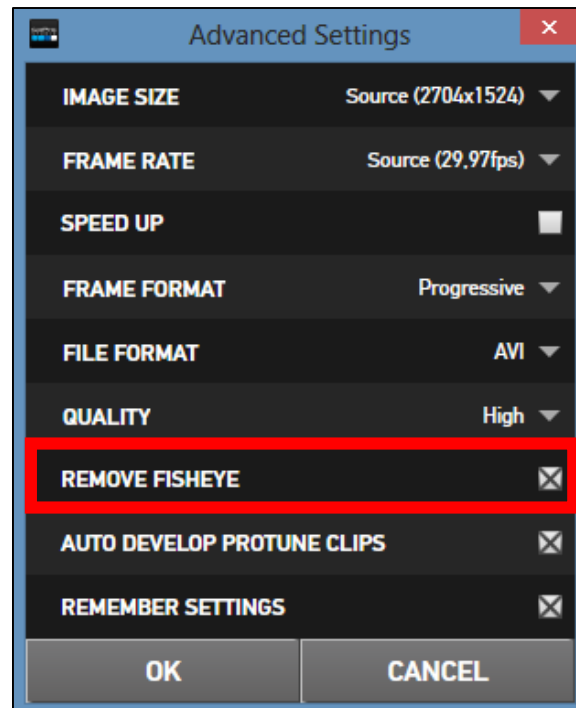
Advanced Settings

IMAGE SIZE Source (2704x1524)

FRAME RATE Source (29,97fps)

SPEED UP

FRAME FORMAT Progressive

FILE FORMAT AVI

QUALITY High

REMOVE FISHEYE

AUTO DEVELOP PROTUNE CLIPS

REMEMBER SETTINGS

OK

CANCEL